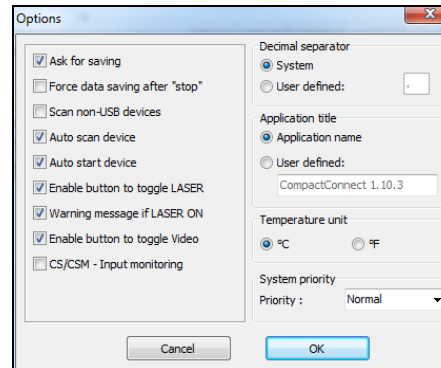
Options

Ask for saving
Force data saving after "stop"
Scan non-USB devices
Auto scan device
Auto start device
Enable button to toggle LASER
Warning message if LASER ON
Enable button to toggle Video
CS/CSM - Input monitoring

Decimal separator
System
User defined: .

Application title
Application name
User defined:
CompactConnect 1.10.3

Temperature unit
°C
°F

System priority
Priority : Normal

Cancel
OK